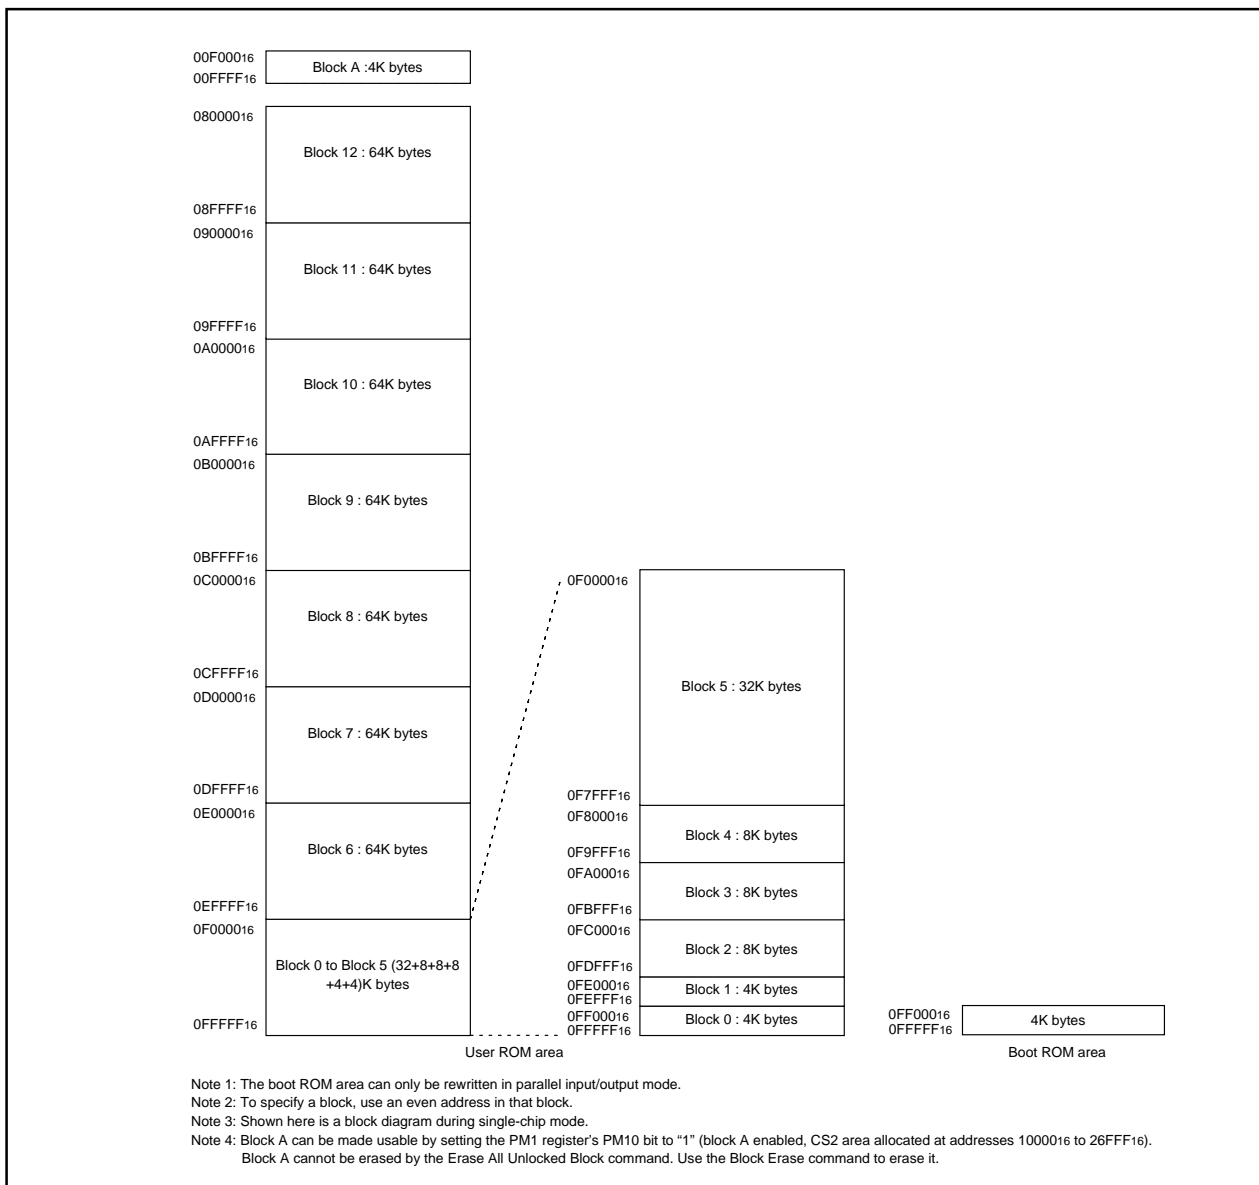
$00F000_{16}$
$00FFFF_{16}$
Block A :4K bytes

$080000_{16}$
Block 12 : 64K bytes
$08FFFF_{16}$
$090000_{16}$
Block 11 : 64K bytes
$09FFFF_{16}$
$0A0000_{16}$
Block 10 : 64K bytes
$0AFFFF_{16}$
$0B0000_{16}$
Block 9 : 64K bytes
$0BFFFF_{16}$
$0C0000_{16}$
Block 8 : 64K bytes
$0CFFFF_{16}$
$0D0000_{16}$
Block 7 : 64K bytes
$0DFFFF_{16}$
$0E0000_{16}$
Block 6 : 64K bytes
$0EFFFF_{16}$
$0F0000_{16}$
Block 0 to Block 5 (32+8+8+8 +4+4)K bytes
$0FFFFF_{16}$

$0F0000_{16}$
Block 5 : 32K bytes
$0F7FFF_{16}$
$0F8000_{16}$
Block 4 : 8K bytes
$0F9FFF_{16}$
$0FA000_{16}$
Block 3 : 8K bytes
$0FBFFF_{16}$
$0FC000_{16}$
Block 2 : 8K bytes
$0FDFFF_{16}$
$0FE000_{16}$
$0FEFFF_{16}$
Block 1 : 4K bytes
$0FF000_{16}$
$0FFFFF_{16}$
Block 0 : 4K bytes

User ROM area

$0FF000_{16}$
$0FFFFF_{16}$
4K bytes

Boot ROM area

Note 1: The boot ROM area can only be rewritten in parallel input/output mode.
Note 2: To specify a block, use an even address in that block.
Note 3: Shown here is a block diagram during single-chip mode.
Note 4: Block A can be made usable by setting the PM1 register's PM10 bit to "1" (block A enabled, CS2 area allocated at addresses $10000_{16}$ to $26FFF_{16}$). Block A cannot be erased by the Erase All Unlocked Block command. Use the Block Erase command to erase it.